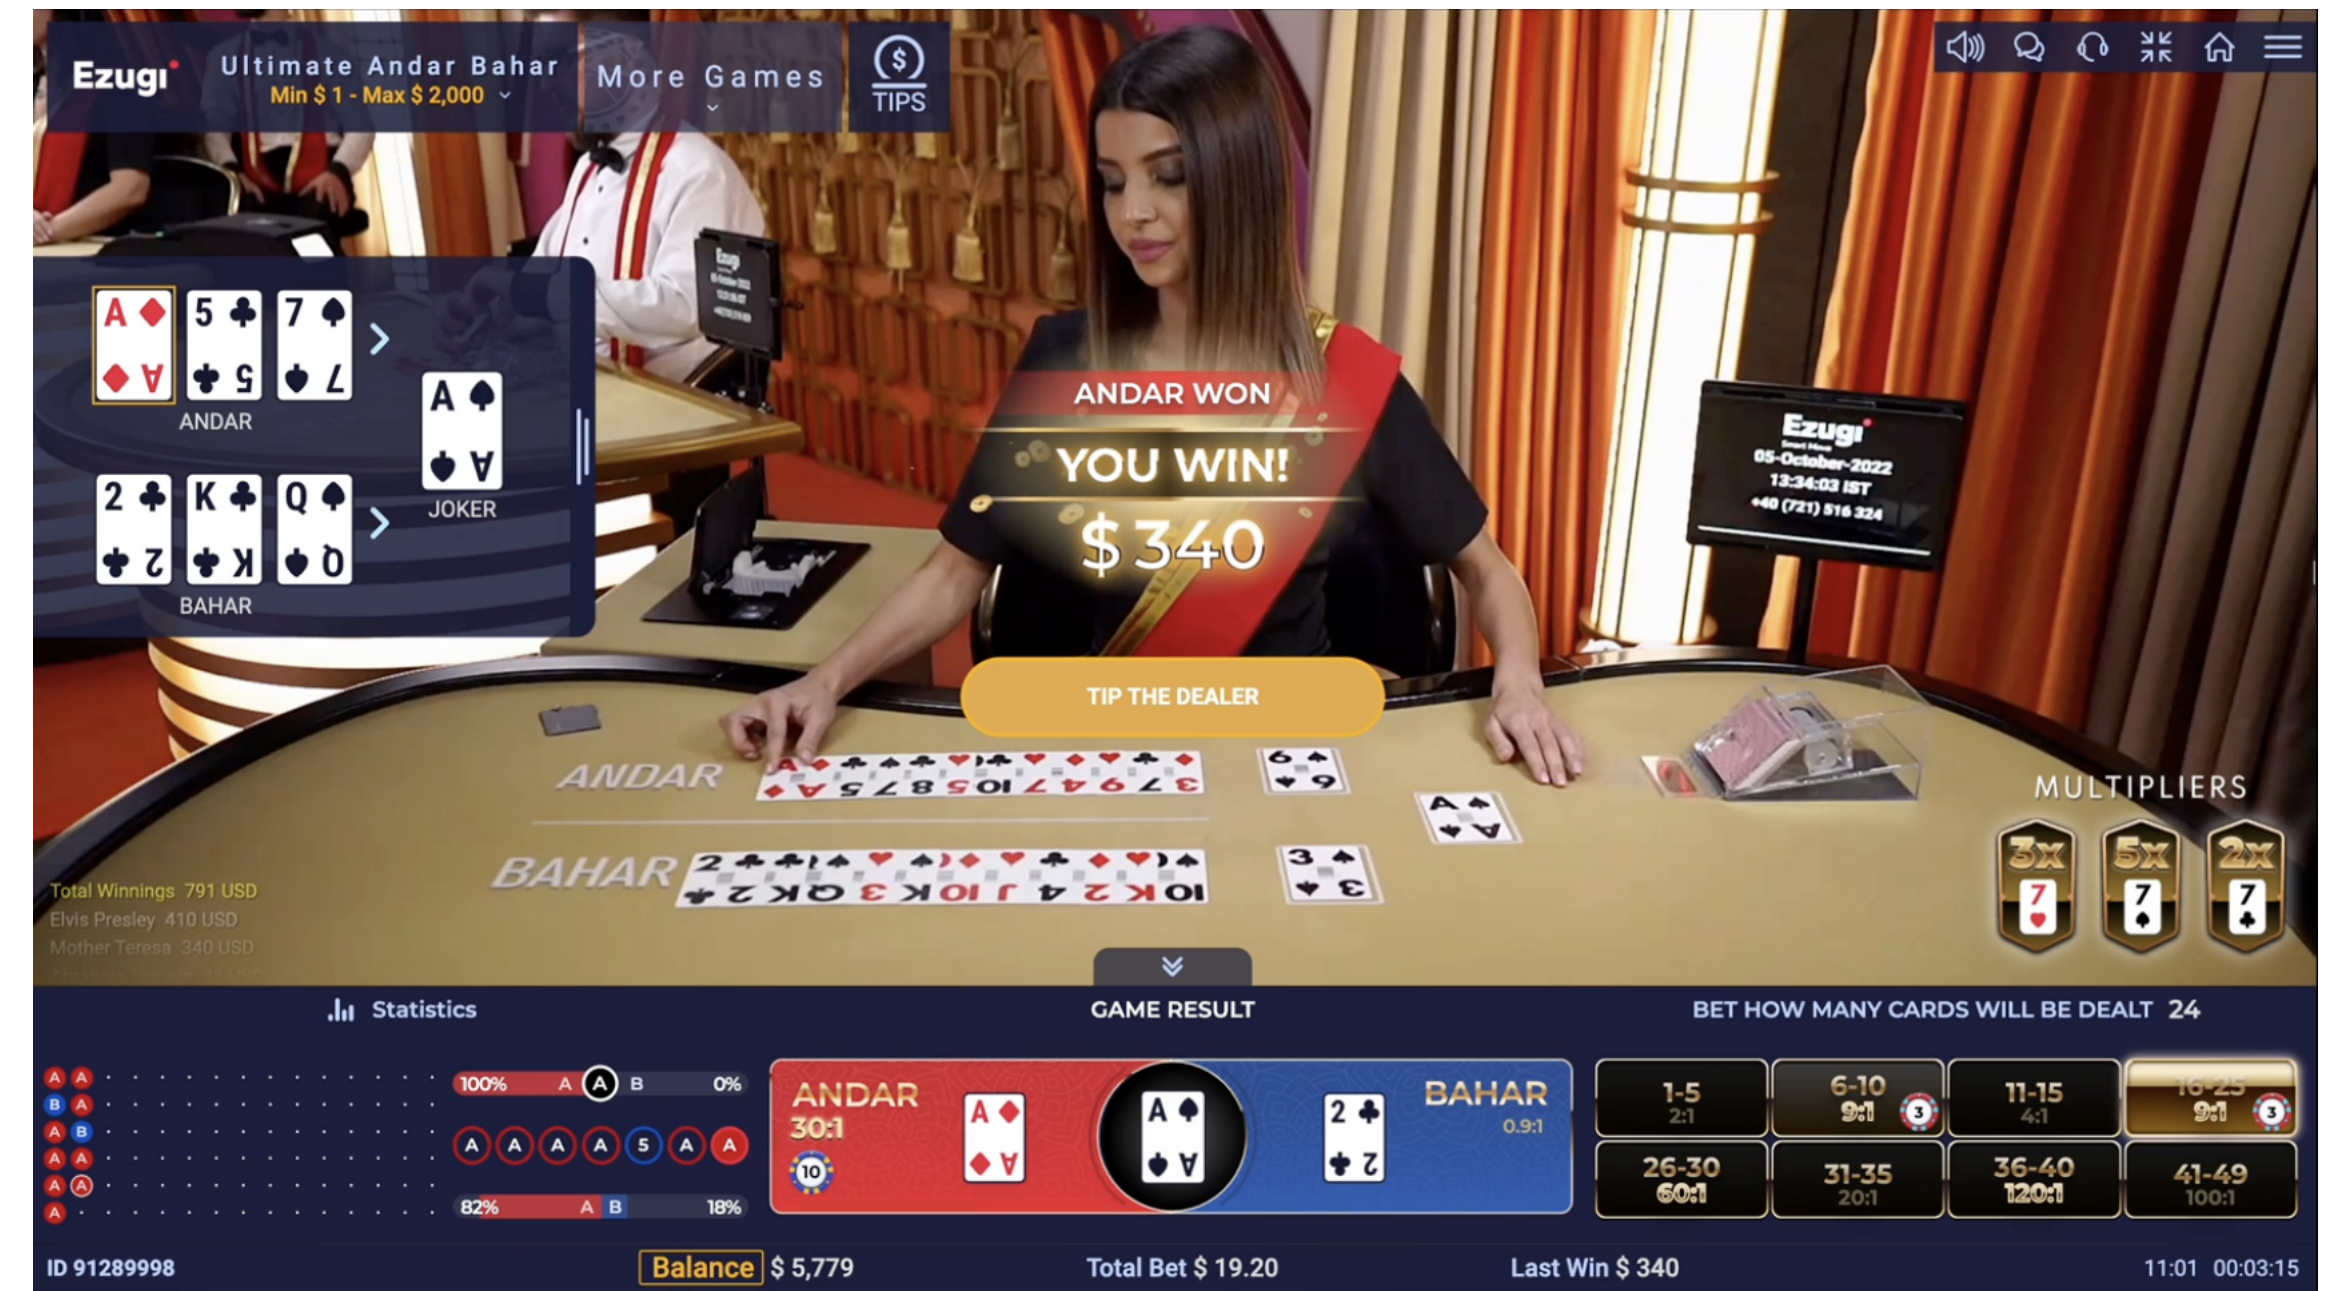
Ezugi Ultimate Andar Bahar
Min $ 1 - Max $ 2,000

More Games

TIPS

A 5 7
ANDAR

A
JOKER

2 K Q
BAHAR

ANDAR WON
YOU WIN!
$ 340

Ezugi
05-October-2022
13:34:03 IST
+40 (721) 516 324

TIP THE DEALER

ANDAR
BAHAR

MULTIPLIERS
3x 7
5x 7
2x 7

Total Winnings 791 USD
Elvis Presley 410 USD
Mother Teresa 340 USD
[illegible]

Statistics

100% A A B 0%
A A A A 5 A A
82% A B 18%

GAME RESULT

ANDAR 30:1
10
A
A
2
BAHAR 0.9:1

BET HOW MANY CARDS WILL BE DEALT 24

| 1-5 2:1 | 6-10 9:1 3 | 11-15 4:1 | 16-25 9:1 3 |
|---|---|---|---|
| 26-30 60:1 | 31-35 20:1 | 36-40 120:1 | 41-49 100:1 |

ID 91289998 Balance $ 5,779 Total Bet $ 19.20 Last Win $ 340 11:01 00:03:15